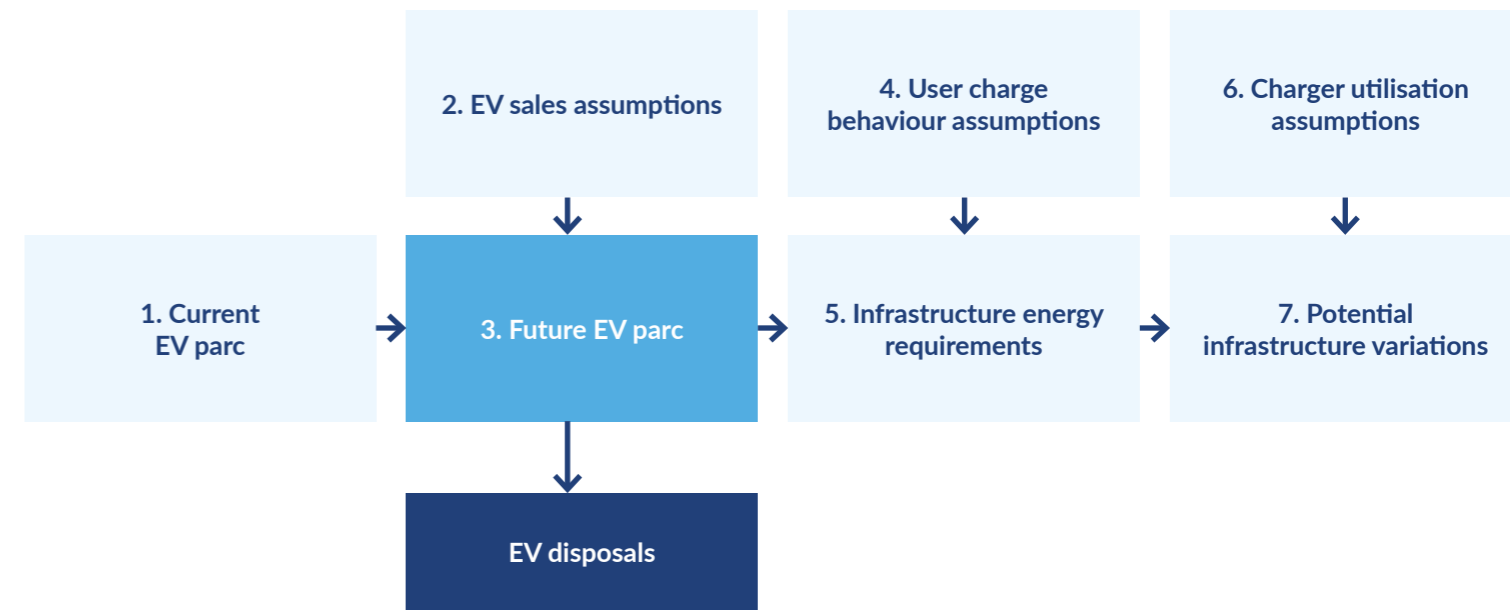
2. EV sales assumptions

4. User charge behaviour assumptions

6. Charger utilisation assumptions

1. Current EV parc

3. Future EV parc

5. Infrastructure energy requirements

7. Potential infrastructure variations

EV disposals